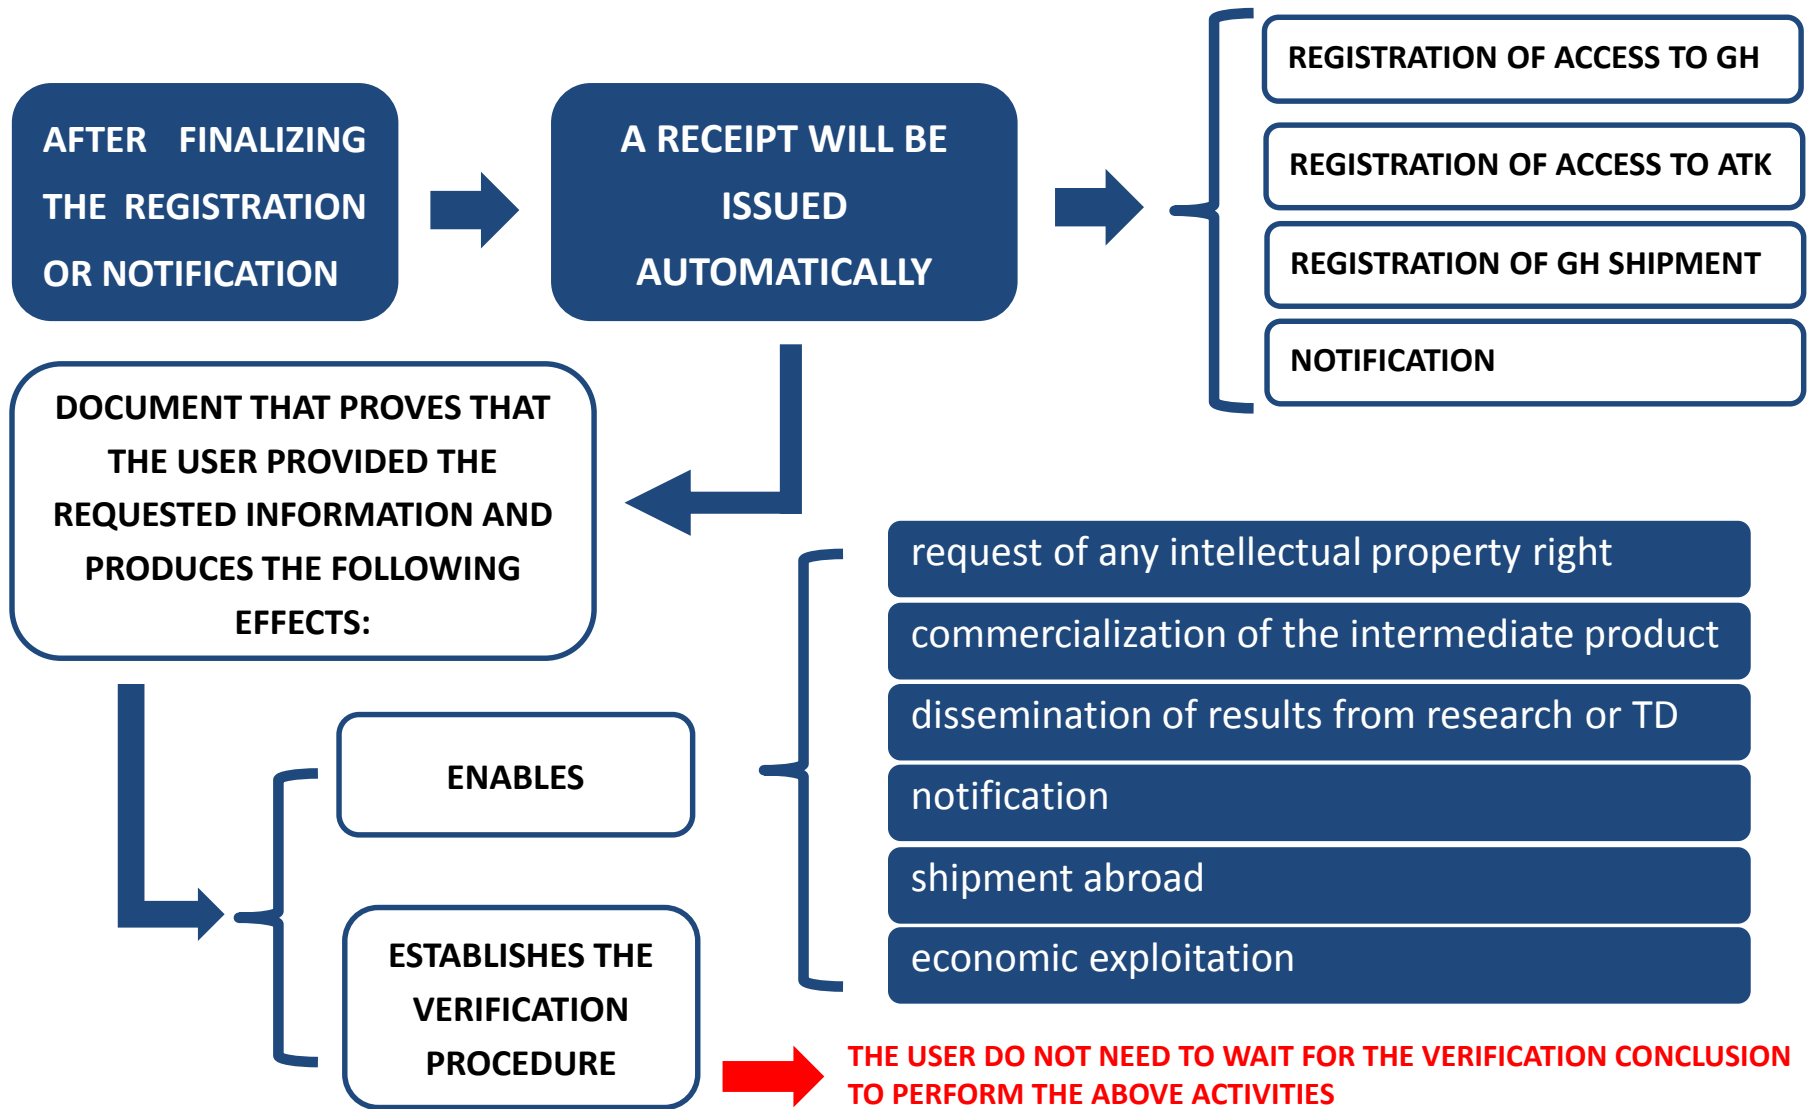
AFTER FINALIZING THE REGISTRATION OR NOTIFICATION

A RECEIPT WILL BE ISSUED AUTOMATICALLY

REGISTRATION OF ACCESS TO GH

REGISTRATION OF ACCESS TO ATK

REGISTRATION OF GH SHIPMENT

NOTIFICATION

DOCUMENT THAT PROVES THAT THE USER PROVIDED THE REQUESTED INFORMATION AND PRODUCES THE FOLLOWING EFFECTS:

ENABLES

ESTABLISHES THE VERIFICATION PROCEDURE

request of any intellectual property right

commercialization of the intermediate product

dissemination of results from research or TD

notification

shipment abroad

economic exploitation

THE USER DO NOT NEED TO WAIT FOR THE VERIFICATION CONCLUSION TO PERFORM THE ABOVE ACTIVITIES